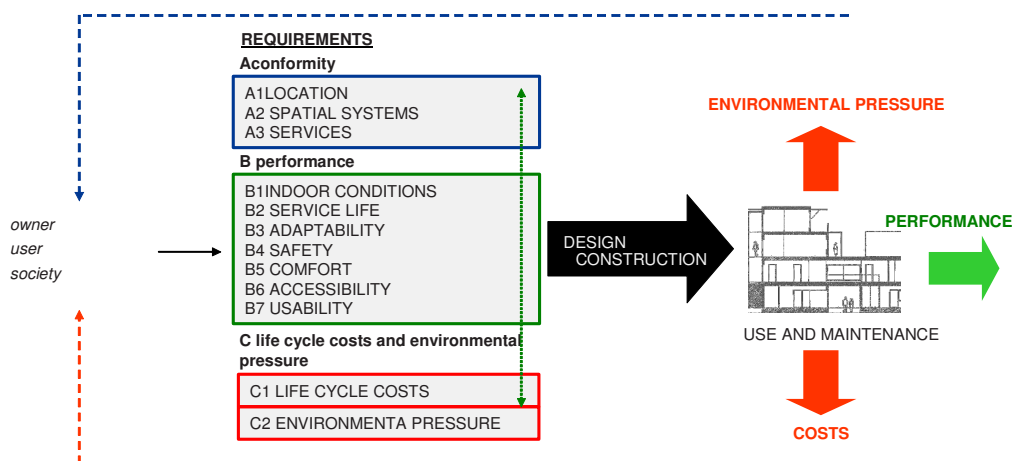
REQUIREMENTS

Aconformity

A1LOCATION
A2 SPATIAL SYSTEMS
A3 SERVICES

B performance

B1INDOOR CONDITIONS
B2 SERVICE LIFE
B3 ADAPTABILITY
B4 SAFETY
B5 COMFORT
B6 ACCESSIBILITY
B7 USABILITY

C life cycle costs and environmental pressure

C1 LIFE CYCLE COSTS
C2 ENVIRONMENTA PRESSURE

owner
user
society

DESIGN
CONSTRUCTION

ENVIRONMENTAL PRESSURE

PERFORMANCE

USE AND MAINTENANCE

COSTS